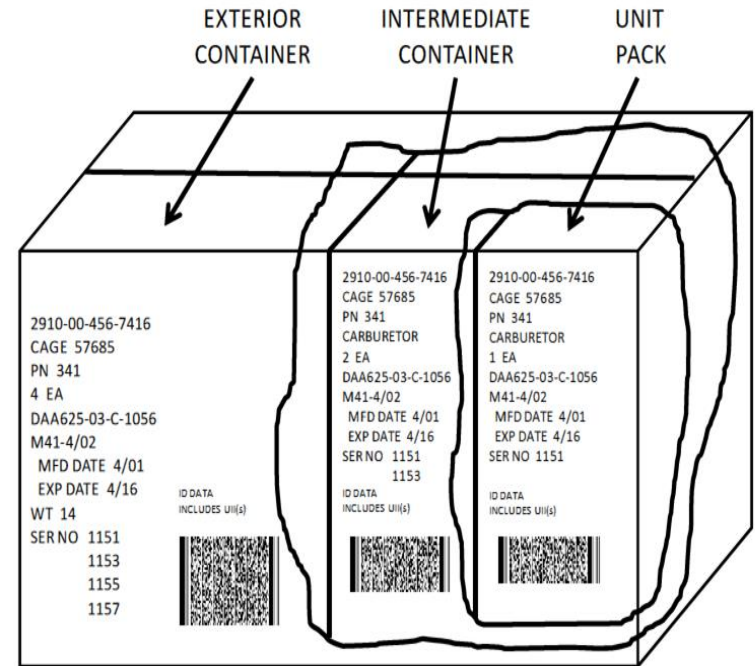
EXTERIOR CONTAINER

INTERMEDIATE CONTAINER

UNIT PACK

2910-00-456-7416
CAGE 57685
PN 341
4 EA
DAA625-03-C-1056
M41-4/02
MFD DATE 4/01
EXP DATE 4/16
WT 14
SER NO 1151
1153
1155
1157

ID DATA
INCLUDES UII(s)

2910-00-456-7416
CAGE 57685
PN 341
CARBURETOR
2 EA
DAA625-03-C-1056
M41-4/02
MFD DATE 4/01
EXP DATE 4/16
SER NO 1151
1153

ID DATA
INCLUDES UII(s)

2910-00-456-7416
CAGE 57685
PN 341
CARBURETOR
1 EA
DAA625-03-C-1056
M41-4/02
MFD DATE 4/01
EXP DATE 4/16
SER NO 1151

ID DATA
INCLUDES UII(s)